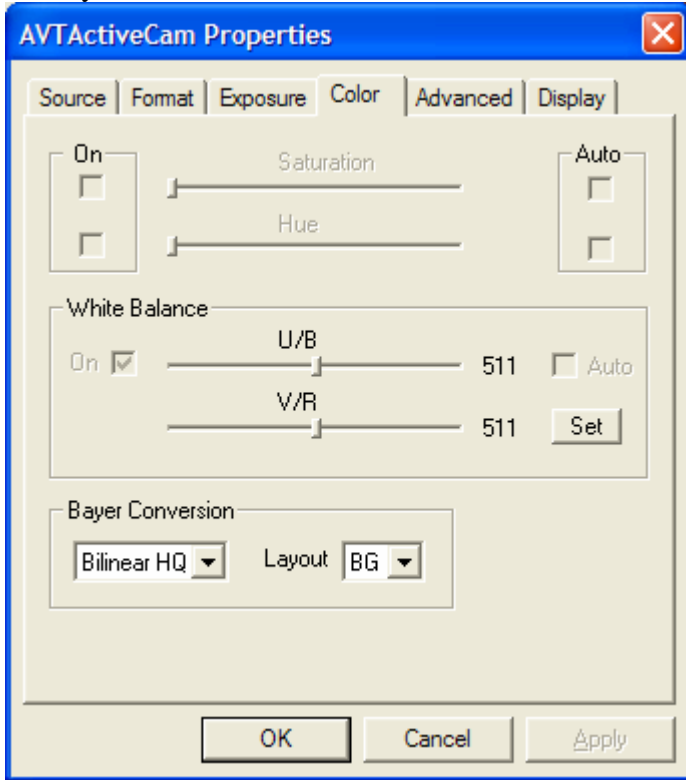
AVTActiveCam Properties

Source | Format | Exposure | Color | Advanced | Display

On

Saturation

Hue

Auto

White Balance

On

U/B

511

Auto

V/R

511

Set

Bayer Conversion

Bilinear HQ

Layout

BG

OK

Cancel

Apply